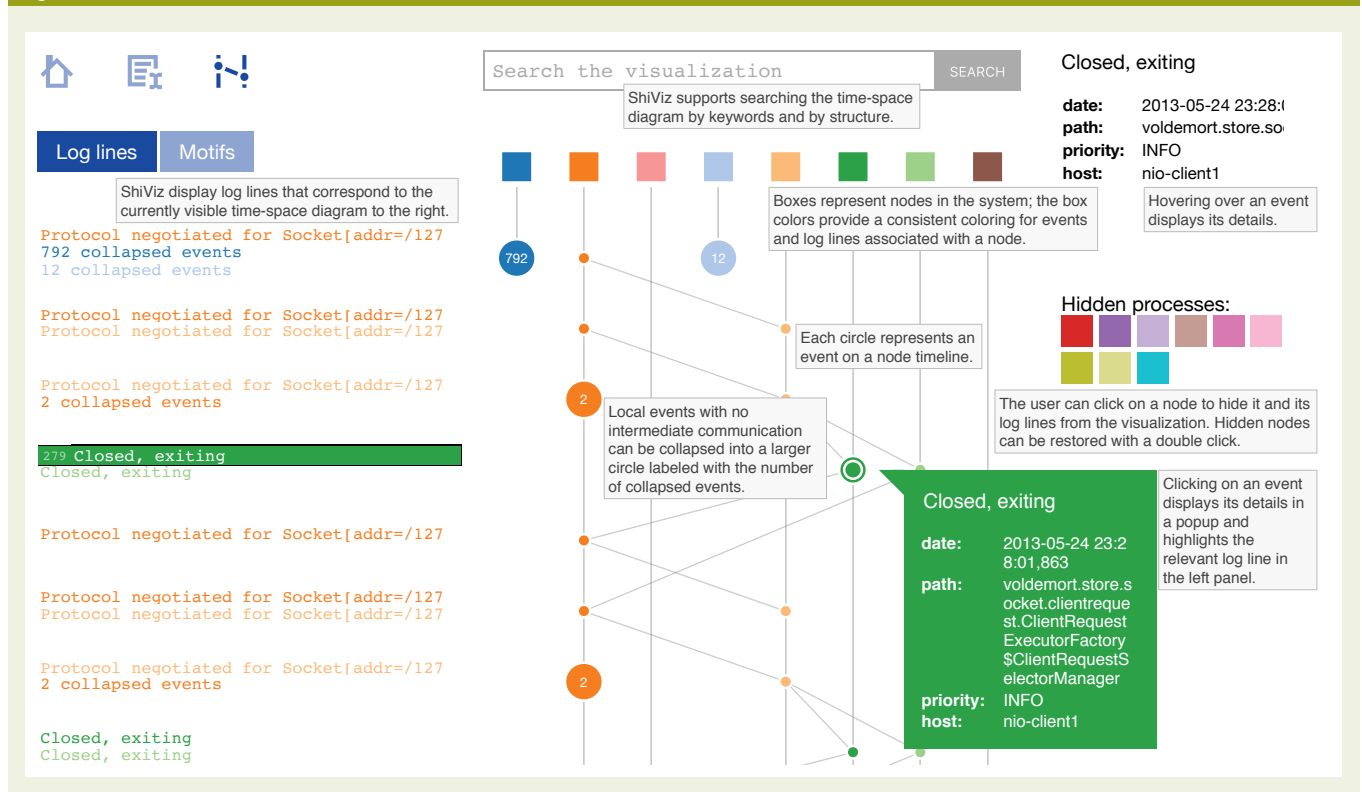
Search the visualization
SEARCH

ShiViz supports searching the time-space diagram by keywords and by structure.

Closed, exiting

| | |
|---|---|
| date: | 2013-05-24 23:28:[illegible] |
| path: | voldemort.store.so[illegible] |
| priority: | INFO |
| host: | nio-client1 |

Hovering over an event displays its details.

Log lines
Motifs

ShiViz display log lines that correspond to the currently visible time-space diagram to the right.

Protocol negotiated for Socket[addr=/127
792 collapsed events
12 collapsed events

Protocol negotiated for Socket[addr=/127
Protocol negotiated for Socket[addr=/127

Protocol negotiated for Socket[addr=/127
2 collapsed events

279 Closed, exiting
Closed, exiting

Protocol negotiated for Socket[addr=/127

Protocol negotiated for Socket[addr=/127
Protocol negotiated for Socket[addr=/127

Protocol negotiated for Socket[addr=/127
2 collapsed events

Closed, exiting
Closed, exiting

Boxes represent nodes in the system; the box colors provide a consistent coloring for events and log lines associated with a node.

792
12

Each circle represents an event on a node timeline.

Hidden processes:

The user can click on a node to hide it and its log lines from the visualization. Hidden nodes can be restored with a double click.

2

Local events with no intermediate communication can be collapsed into a larger circle labeled with the number of collapsed events.

Closed, exiting

| | |
|---|---|
| date: | 2013-05-24 23:28:01,863 |
| path: | voldemort.store.socket.clientrequest.ClientRequestExecutorFactory$ClientRequestSelectorManager |
| priority: | INFO |
| host: | nio-client1 |

Clicking on an event displays its details in a popup and highlights the relevant log line in the left panel.

2